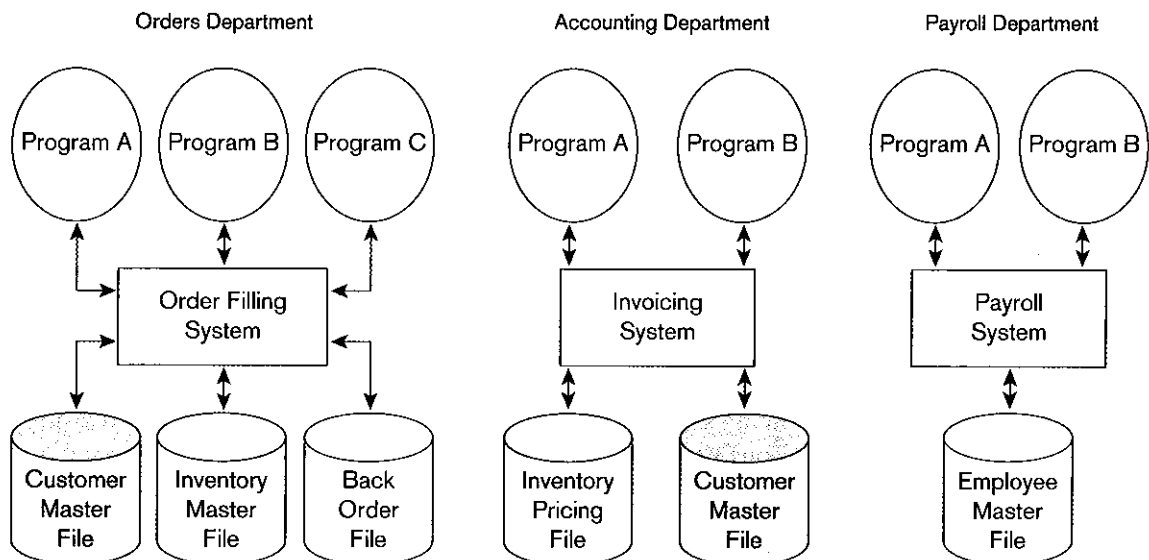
Orders Department

Program A

Program B

Program C

Order Filling System

Customer Master File

Inventory Master File

Back Order File

Accounting Department

Program A

Program B

Invoicing System

Inventory Pricing File

Customer Master File

Payroll Department

Program A

Program B

Payroll System

Employee Master File